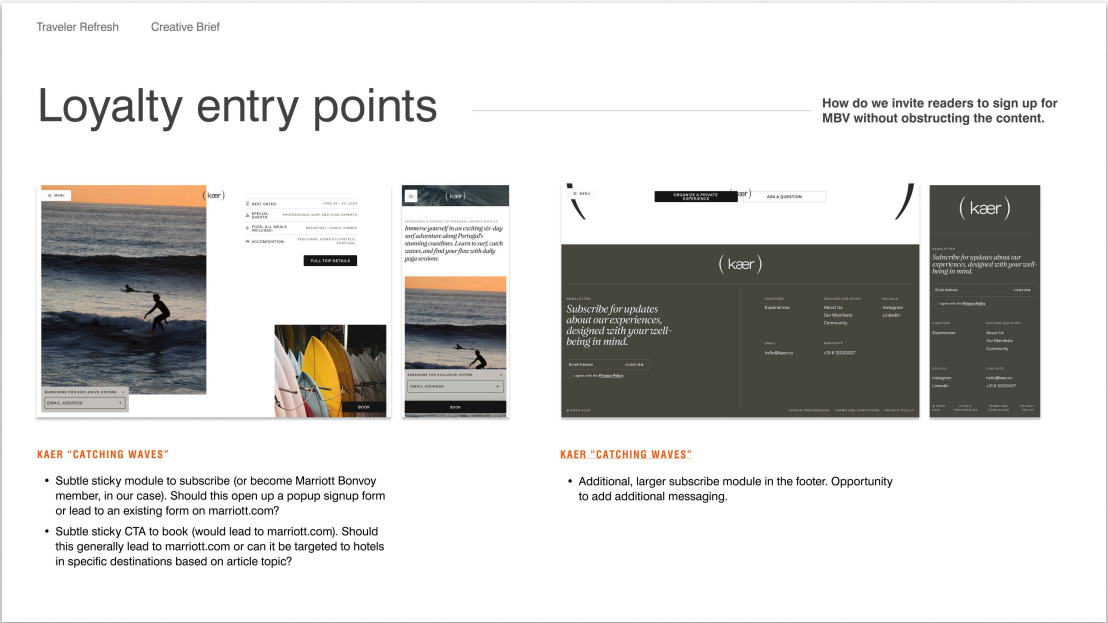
Traveler Refresh Creative Brief

Loyalty entry points

How do we invite readers to sign up for MBV without obstructing the content.

MENU

( kær )

NEXT DATES: JUNE 26 – 30, 2024

SPECIAL GUESTS: PROFESSIONAL SURF AND YOGA EXPERTS

FOOD: ALL MEALS INCLUDED: BREAKFAST, LUNCH, DINNER

ACCOMMODATION: PEDLOIRAS, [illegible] PORTUGAL

FULL TRIP DETAILS

SUBSCRIBE FOR EXCLUSIVE OFFERS

EMAIL ADDRESS

BOOK

( kær )

EXPERIENCE A JOURNEY OF PERSONAL GROWTH WITH US

Immerse yourself in an exciting six-day surf adventure along Portugal's stunning coastlines. Learn to surf, catch waves, and find your flow with daily yoga sessions.

SUBSCRIBE FOR EXCLUSIVE OFFERS

EMAIL ADDRESS

BOOK

KAER "CATCHING WAVES"

• Subtle sticky module to subscribe (or become Marriott Bonvoy member, in our case). Should this open up a popup signup form or lead to an existing form on marriott.com?

• Subtle sticky CTA to book (would lead to marriott.com). Should this generally lead to marriott.com or can it be targeted to hotels in specific destinations based on article topic?

MENU

ORGANIZE A PRIVATE EXPERIENCE

ASK A QUESTION

( kær )

NEWSLETTER

Subscribe for updates about our experiences, designed with your well-being in mind.

Email Address CONFIRM

I agree with the Privacy Policy

CHAPTERS
Experiences

EXPLORE OUR STORY
About Us
Our Manifesto
Community

SOCIALS
Instagram
LinkedIn

EMAIL
hello@kaer.co

WHATSAPP
+31 6 12023027

© KAER 2024

COOKIE PREFERENCES TERMS AND CONDITIONS PRIVACY POLICY

( kær )

NEWSLETTER

Subscribe for updates about our experiences, designed with your well-being in mind.

Email Address CONFIRM

I agree with the Privacy Policy

CHAPTERS
Experiences

EXPLORE OUR STORY
About Us
Our Manifesto
Community

SOCIALS
Instagram
LinkedIn

CONTACTS
hello@kaer.co
+31 6 12023027

© KAER 2024 COOKIE PREFERENCES TERMS AND CONDITIONS PRIVACY POLICY

KAER "CATCHING WAVES"

• Additional, larger subscribe module in the footer. Opportunity to add additional messaging.